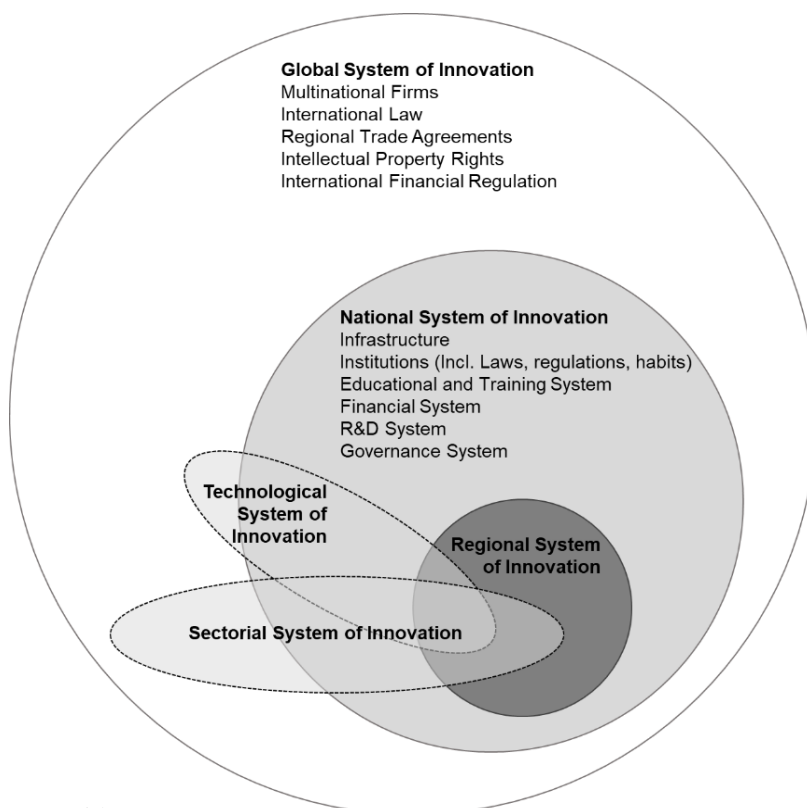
Global System of Innovation
Multinational Firms
International Law
Regional Trade Agreements
Intellectual Property Rights
International Financial Regulation

National System of Innovation
Infrastructure
Institutions (Incl. Laws, regulations, habits)
Educational and Training System
Financial System
R&D System
Governance System

Technological System of Innovation

Regional System of Innovation

Sectorial System of Innovation